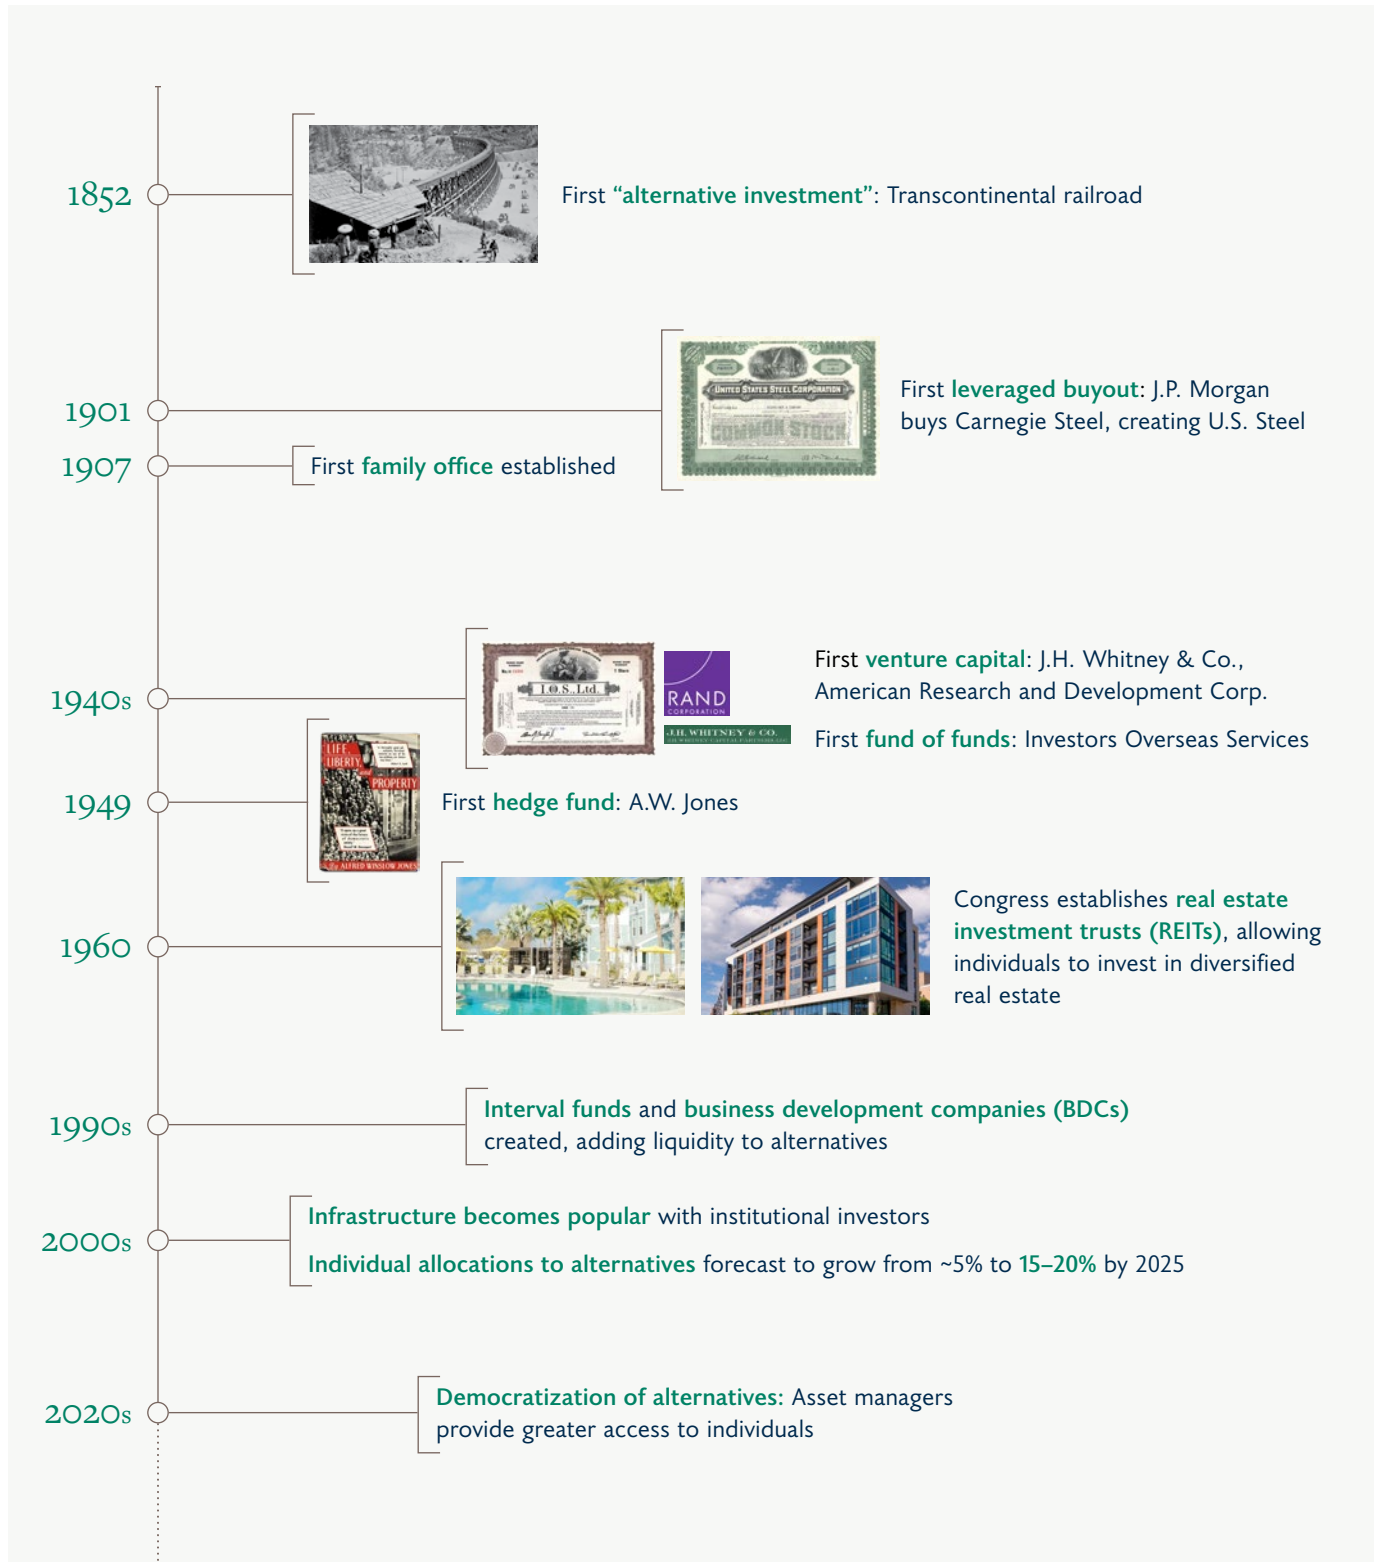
1852

First "alternative investment": Transcontinental railroad

1901

UNITED STATES STEEL CORPORATION

COMMON STOCK

First leveraged buyout: J.P. Morgan buys Carnegie Steel, creating U.S. Steel

1907

First family office established

1940s

I.O.S., Ltd.

RAND CORPORATION

J.H. WHITNEY & CO.

First venture capital: J.H. Whitney & Co., American Research and Development Corp.

First fund of funds: Investors Overseas Services

1949

LIFE, LIBERTY, and PROPERTY

ALFRED WINSLOW JONES

First hedge fund: A.W. Jones

1960

Congress establishes real estate investment trusts (REITs), allowing individuals to invest in diversified real estate

1990s

Interval funds and business development companies (BDCs) created, adding liquidity to alternatives

2000s

Infrastructure becomes popular with institutional investors

Individual allocations to alternatives forecast to grow from ~5% to 15–20% by 2025

2020s

Democratization of alternatives: Asset managers provide greater access to individuals